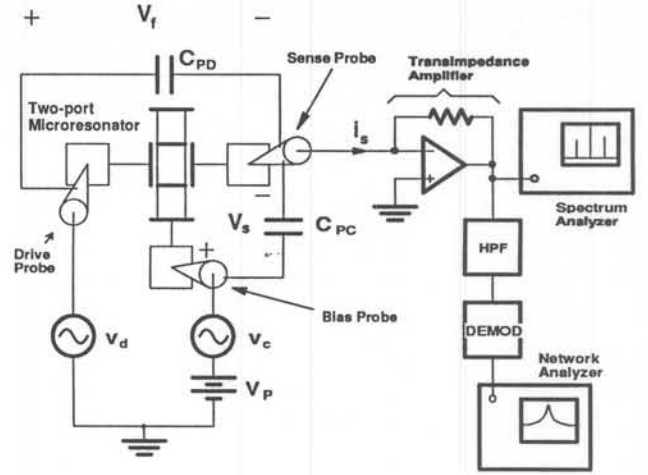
+ $V_f$ −

$C_{PD}$

Sense Probe

Transimpedance Amplifier

Two-port Microresonator

$i_s$

−

+

Spectrum Analyzer

−

$V_s$

$C_{PC}$

Drive Probe

+

HPF

Bias Probe

DEMOD

$v_d$

$v_c$

$V_P$

Network Analyzer